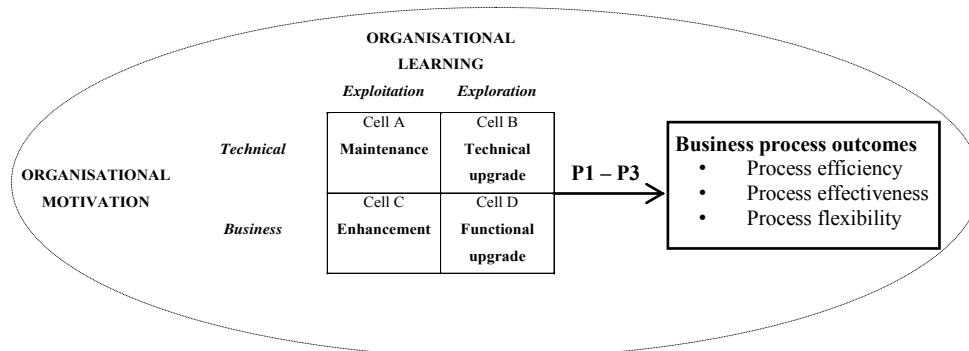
ORGANISATIONAL LEARNING

| | *Exploitation* | *Exploration* |
|---|---|---|
| *Technical* | Cell A **Maintenance** | Cell B **Technical upgrade** |
| *Business* | Cell C **Enhancement** | Cell D **Functional upgrade** |

ORGANISATIONAL MOTIVATION

P1 – P3

**Business process outcomes**
- Process efficiency
- Process effectiveness
- Process flexibility